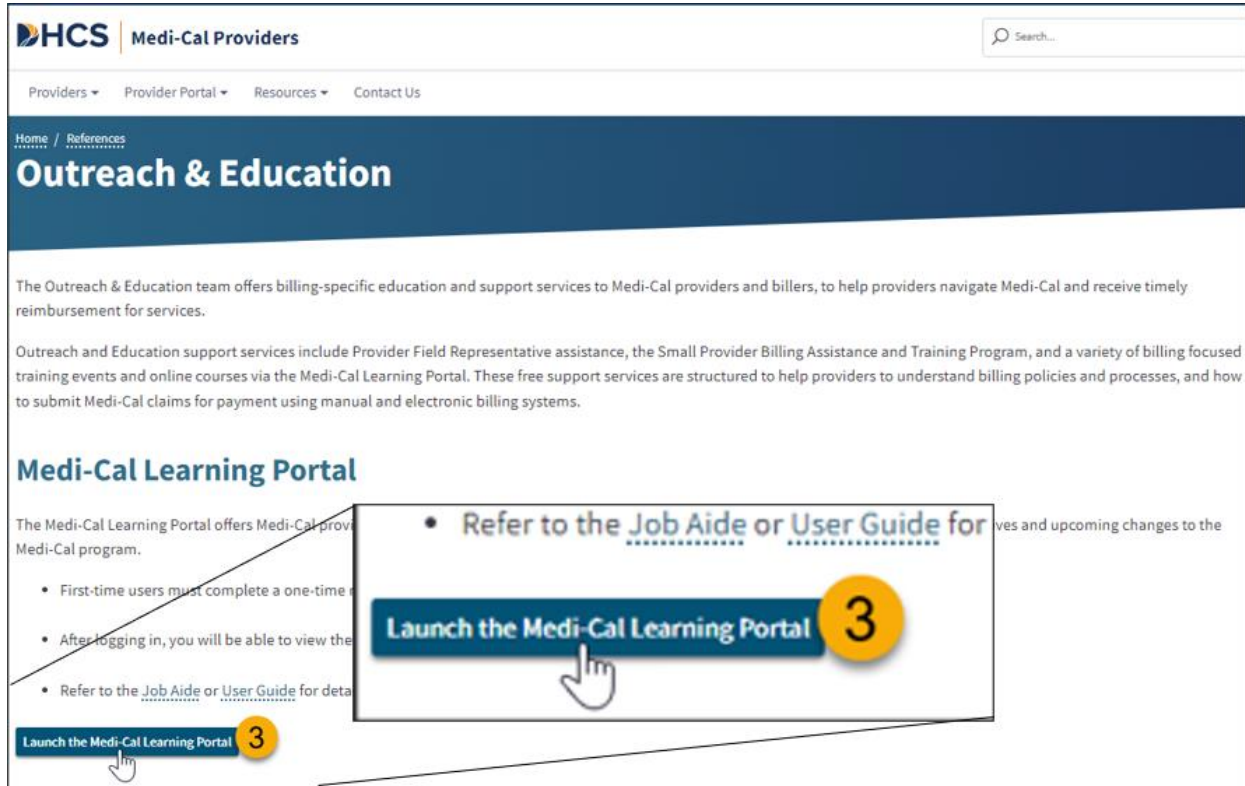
DHCS | Medi-Cal Providers

Search...

Providers ▾ Provider Portal ▾ Resources ▾ Contact Us

Home / References

Outreach & Education

The Outreach & Education team offers billing-specific education and support services to Medi-Cal providers and billers, to help providers navigate Medi-Cal and receive timely reimbursement for services.

Outreach and Education support services include Provider Field Representative assistance, the Small Provider Billing Assistance and Training Program, and a variety of billing focused training events and online courses via the Medi-Cal Learning Portal. These free support services are structured to help providers to understand billing policies and processes, and how to submit Medi-Cal claims for payment using manual and electronic billing systems.

Medi-Cal Learning Portal

The Medi-Cal Learning Portal offers Medi-Cal provi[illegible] ves and upcoming changes to the Medi-Cal program.

• First-time users must complete a one-time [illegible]

• After logging in, you will be able to view the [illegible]

• Refer to the Job Aide or User Guide for deta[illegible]

Launch the Medi-Cal Learning Portal 3

• Refer to the Job Aide or User Guide for

Launch the Medi-Cal Learning Portal 3